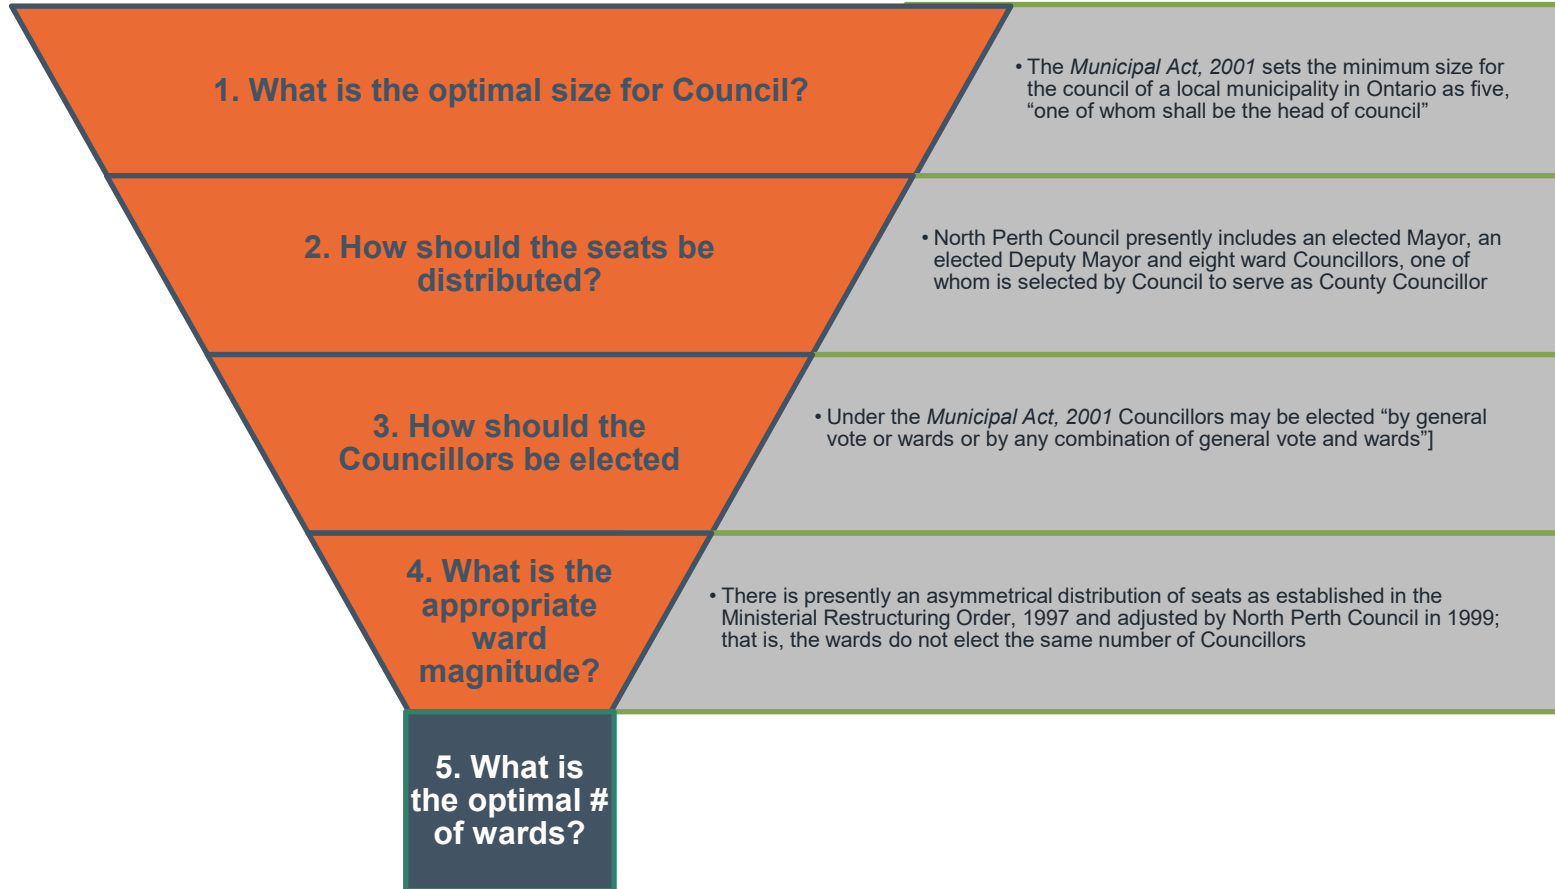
1. What is the optimal size for Council?

• The *Municipal Act, 2001* sets the minimum size for the council of a local municipality in Ontario as five, "one of whom shall be the head of council"

2. How should the seats be distributed?

• North Perth Council presently includes an elected Mayor, an elected Deputy Mayor and eight ward Councillors, one of whom is selected by Council to serve as County Councillor

3. How should the Councillors be elected

• Under the *Municipal Act, 2001* Councillors may be elected "by general vote or wards or by any combination of general vote and wards"]

4. What is the appropriate ward magnitude?

• There is presently an asymmetrical distribution of seats as established in the Ministerial Restructuring Order, 1997 and adjusted by North Perth Council in 1999; that is, the wards do not elect the same number of Councillors

5. What is the optimal # of wards?